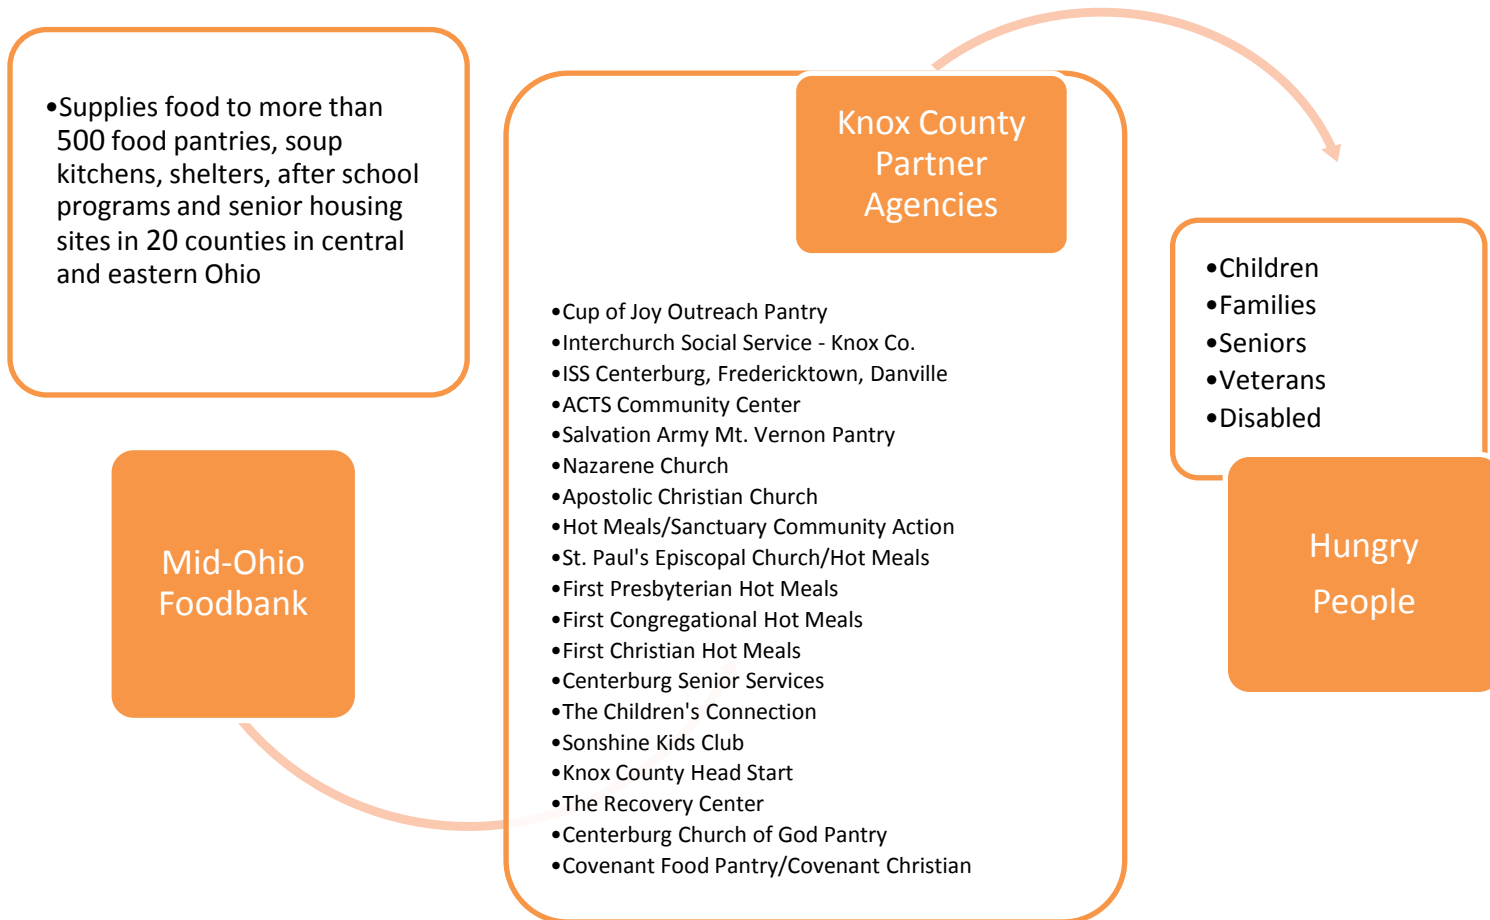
•Supplies food to more than 500 food pantries, soup kitchens, shelters, after school programs and senior housing sites in 20 counties in central and eastern Ohio

Mid-Ohio Foodbank

Knox County Partner Agencies

•Cup of Joy Outreach Pantry
•Interchurch Social Service - Knox Co.
•ISS Centerburg, Fredericktown, Danville
•ACTS Community Center
•Salvation Army Mt. Vernon Pantry
•Nazarene Church
•Apostolic Christian Church
•Hot Meals/Sanctuary Community Action
•St. Paul's Episcopal Church/Hot Meals
•First Presbyterian Hot Meals
•First Congregational Hot Meals
•First Christian Hot Meals
•Centerburg Senior Services
•The Children's Connection
•Sonshine Kids Club
•Knox County Head Start
•The Recovery Center
•Centerburg Church of God Pantry
•Covenant Food Pantry/Covenant Christian

•Children
•Families
•Seniors
•Veterans
•Disabled

Hungry People